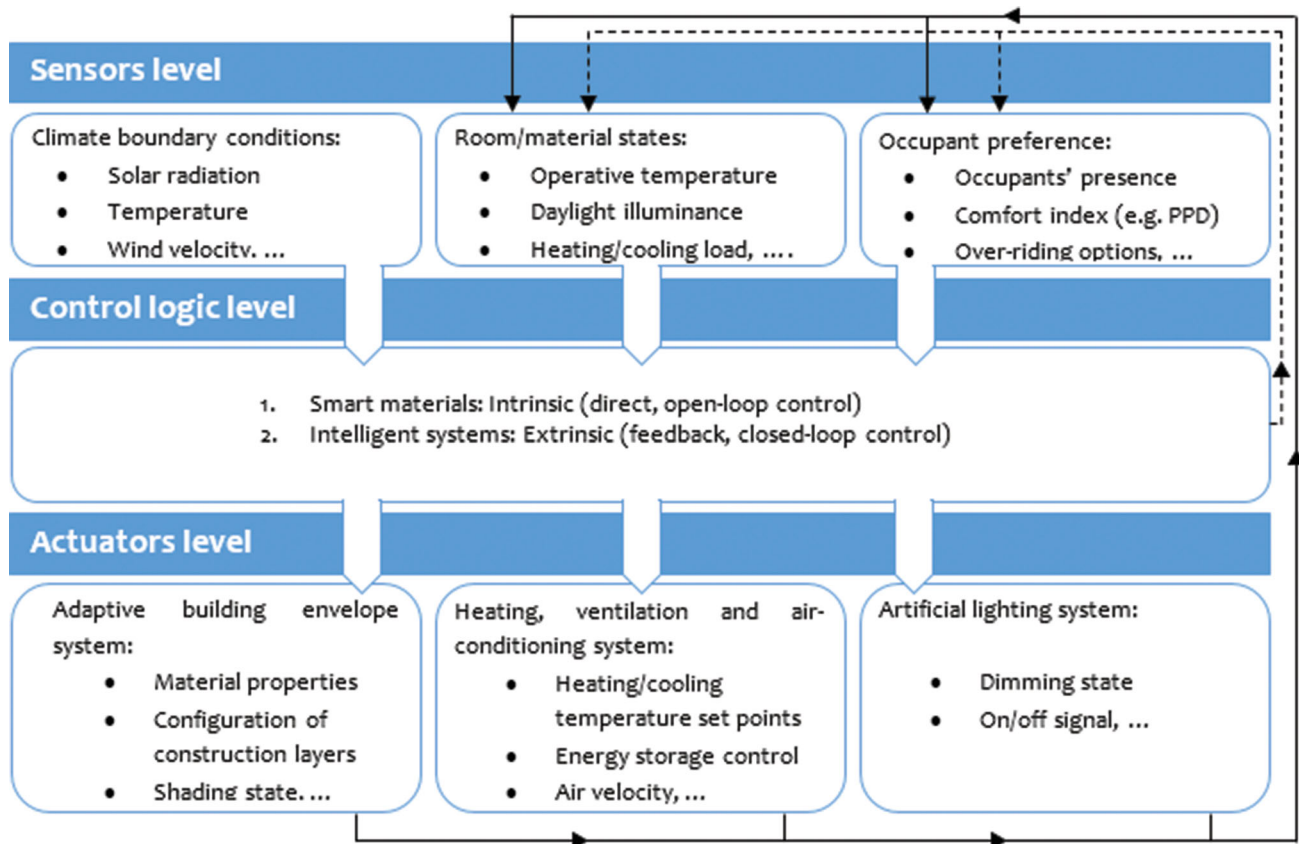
Sensors level

Climate boundary conditions:
- Solar radiation
- Temperature
- Wind velocity, …

Room/material states:
- Operative temperature
- Daylight illuminance
- Heating/cooling load, ….

Occupant preference:
- Occupants' presence
- Comfort index (e.g. PPD)
- Over-riding options, …

Control logic level

1. Smart materials: Intrinsic (direct, open-loop control)
2. Intelligent systems: Extrinsic (feedback, closed-loop control)

Actuators level

Adaptive building envelope system:
- Material properties
- Configuration of construction layers
- Shading state, …

Heating, ventilation and air-conditioning system:
- Heating/cooling temperature set points
- Energy storage control
- Air velocity, …

Artificial lighting system:
- Dimming state
- On/off signal, …